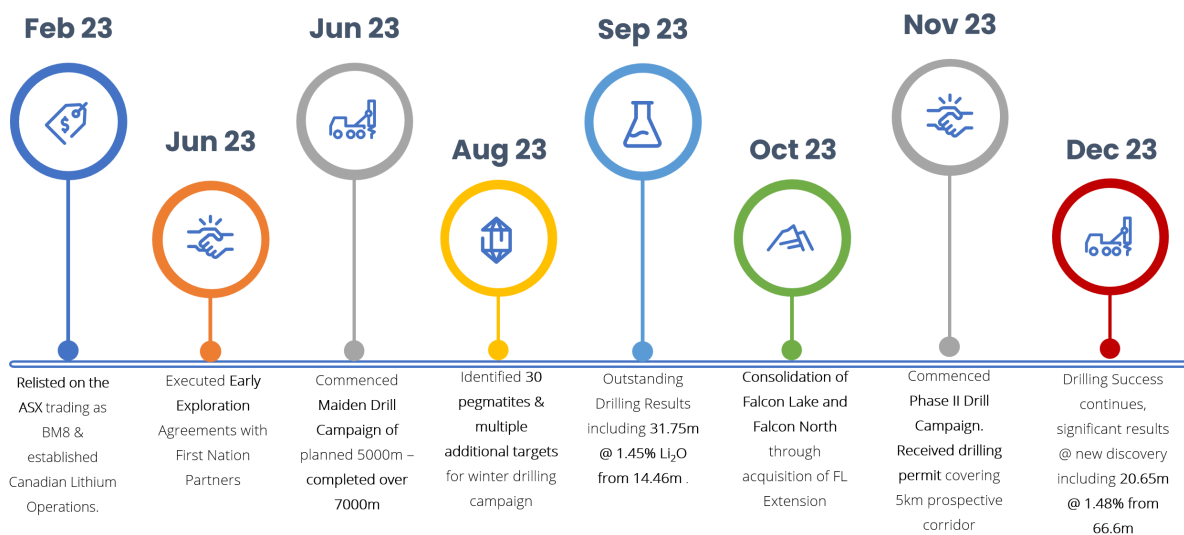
Feb 23

Jun 23

Jun 23

Aug 23

Sep 23

Oct 23

Nov 23

Dec 23

Relisted on the ASX trading as BM8 & established Canadian Lithium Operations.

Executed Early Exploration Agreements with First Nation Partners

Commenced Maiden Drill Campaign of planned 5000m – completed over 7000m

Identified 30 pegmatites & multiple additional targets for winter drilling campaign

Outstanding Drilling Results including 31.75m @ 1.45% $Li_2O$ from 14.46m .

Consolidation of Falcon Lake and Falcon North through acquisition of FL Extension

Commenced Phase II Drill Campaign. Received drilling permit covering 5km prospective corridor

Drilling Success continues, significant results @ new discovery including 20.65m @ 1.48% from 66.6m